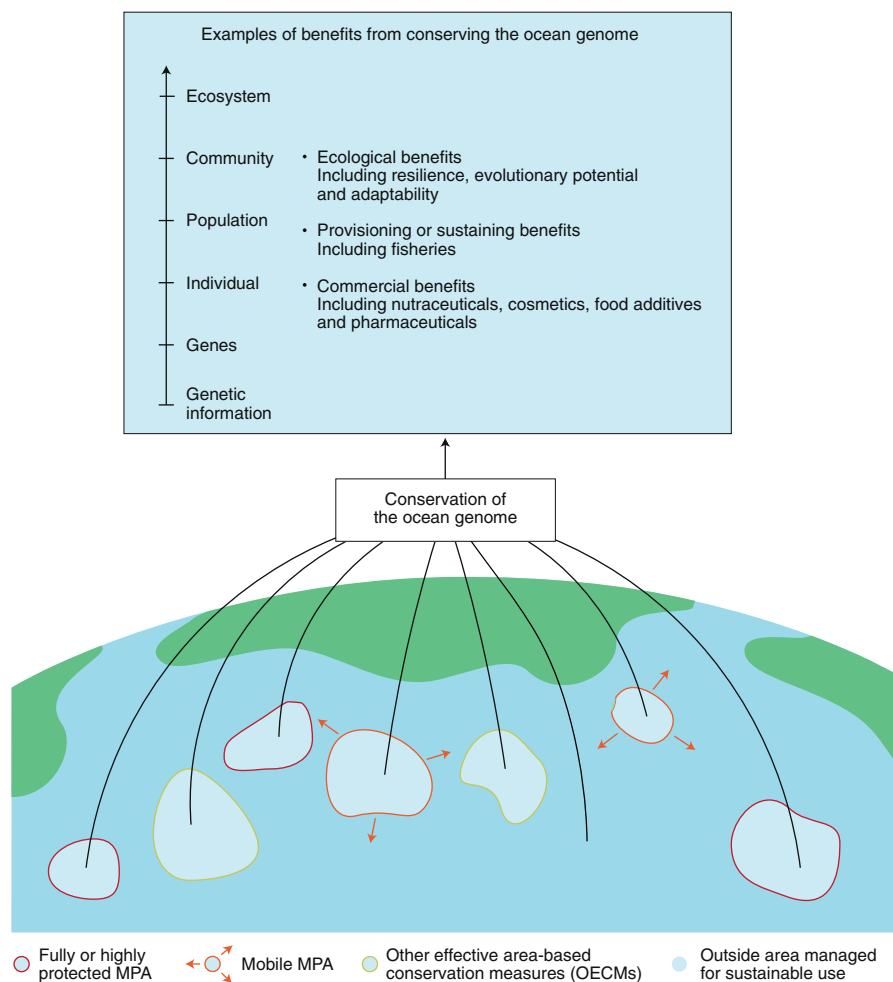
Examples of benefits from conserving the ocean genome

Ecosystem

Community

Population

Individual

Genes

Genetic information

• Ecological benefits
Including resilience, evolutionary potential and adaptability

• Provisioning or sustaining benefits
Including fisheries

• Commercial benefits
Including nutraceuticals, cosmetics, food additives and pharmaceuticals

Conservation of the ocean genome

Fully or highly protected MPA

Mobile MPA

Other effective area-based conservation measures (OECMs)

Outside area managed for sustainable use